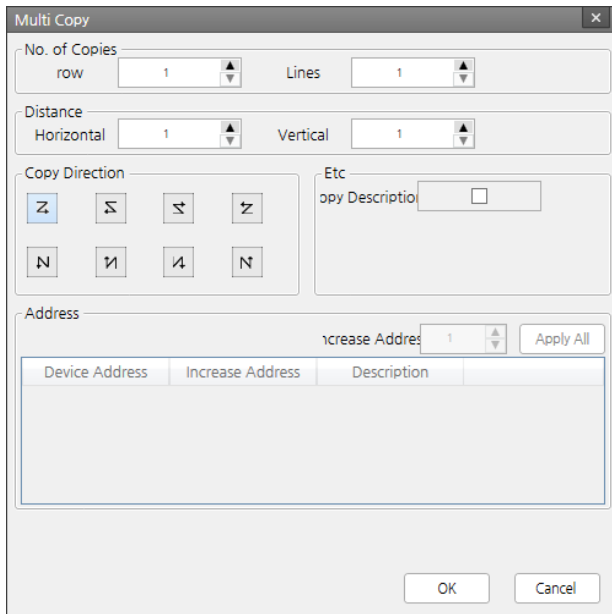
Multi Copy
×

No. of Copies
row 1
Lines 1

Distance
Horizontal 1
Vertical 1

Copy Direction

Etc
opy Descriptio

Address
ıcrease Addre 1
Apply All

| Device Address | Increase Address | Description |
|---|---|---|

OK
Cancel